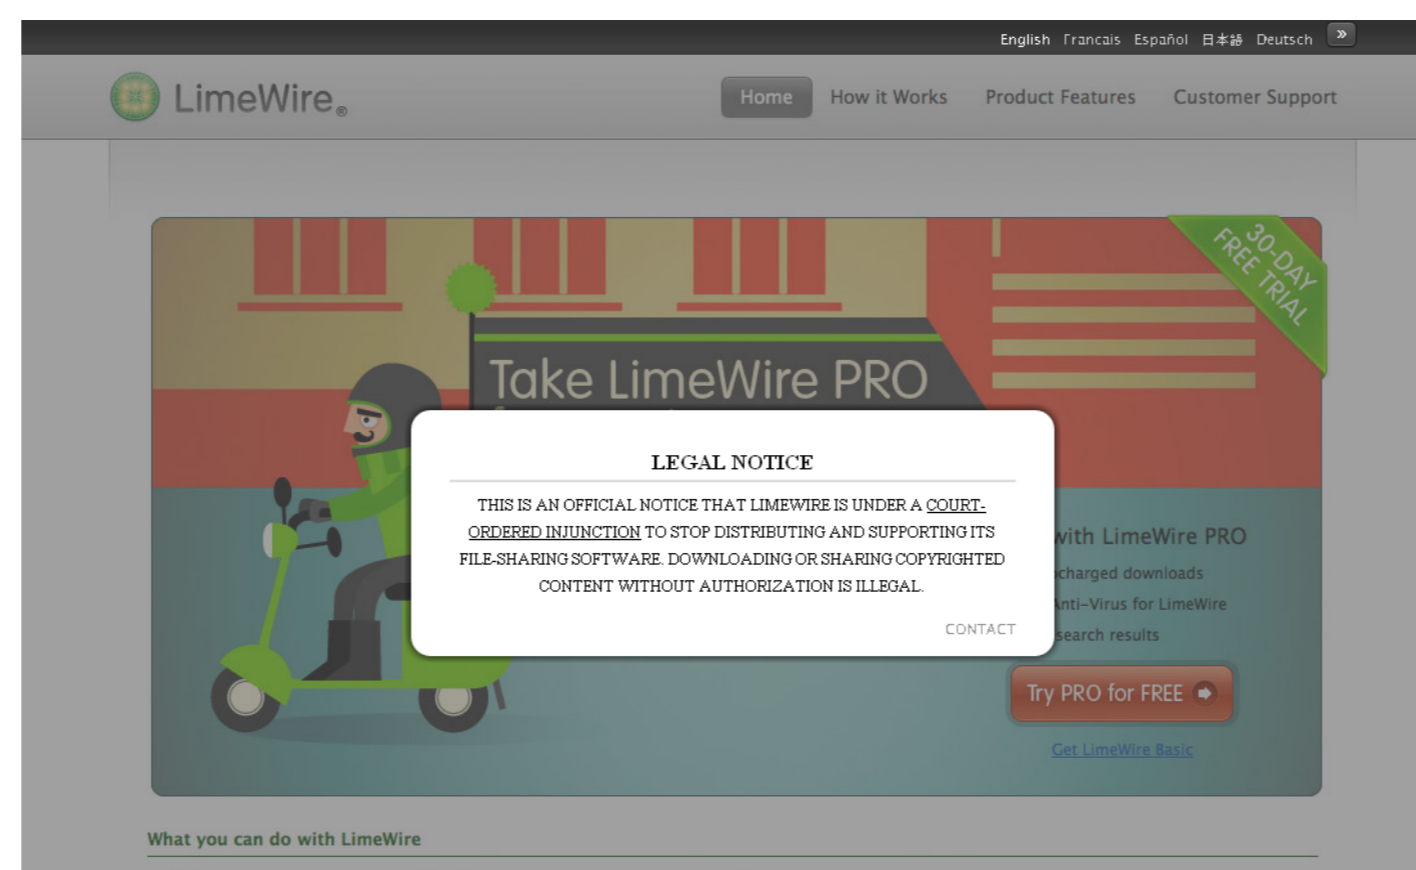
English Francais Español 日本語 Deutsch »

LimeWire®

Home How it Works Product Features Customer Support

30-DAY FREE TRIAL

Take LimeWire PRO

LEGAL NOTICE

THIS IS AN OFFICIAL NOTICE THAT LIMEWIRE IS UNDER A COURT-ORDERED INJUNCTION TO STOP DISTRIBUTING AND SUPPORTING ITS FILE-SHARING SOFTWARE. DOWNLOADING OR SHARING COPYRIGHTED CONTENT WITHOUT AUTHORIZATION IS ILLEGAL.

CONTACT

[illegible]with LimeWire PRO

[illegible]charged downloads

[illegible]Anti-Virus for LimeWire

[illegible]search results

Try PRO for FREE

Get LimeWire Basic

What you can do with LimeWire